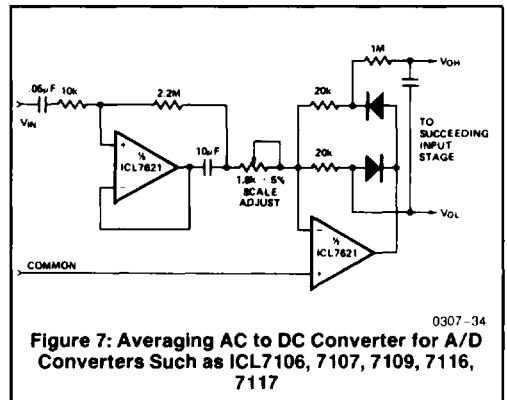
.05μF
10k
2.2M
$V_{IN}$
−
+
½
ICL7621
10μF
1.8k · 5%
SCALE
ADJUST
20k
20k
1M
$V_{OH}$
TO
SUCCEEDING
INPUT
STAGE
$V_{OL}$
−
+
½
ICL7621
COMMON

0307-34

Figure 7: Averaging AC to DC Converter for A/D Converters Such as ICL7106, 7107, 7109, 7116, 7117